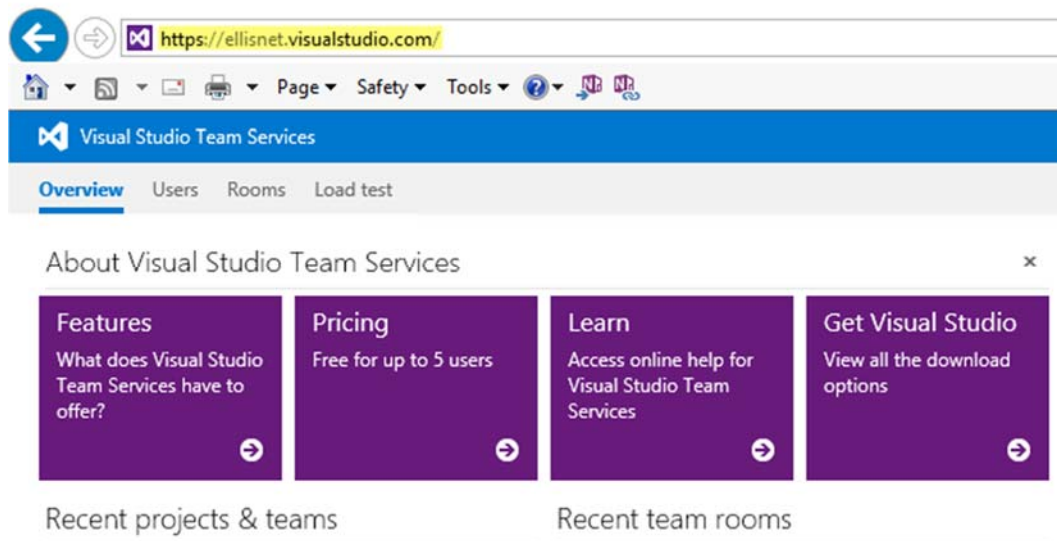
https://ellisnet.visualstudio.com/

Page ▾ Safety ▾ Tools ▾

Visual Studio Team Services

Overview Users Rooms Load test

About Visual Studio Team Services

×

Features
What does Visual Studio Team Services have to offer?

Pricing
Free for up to 5 users

Learn
Access online help for Visual Studio Team Services

Get Visual Studio
View all the download options

Recent projects & teams

Recent team rooms